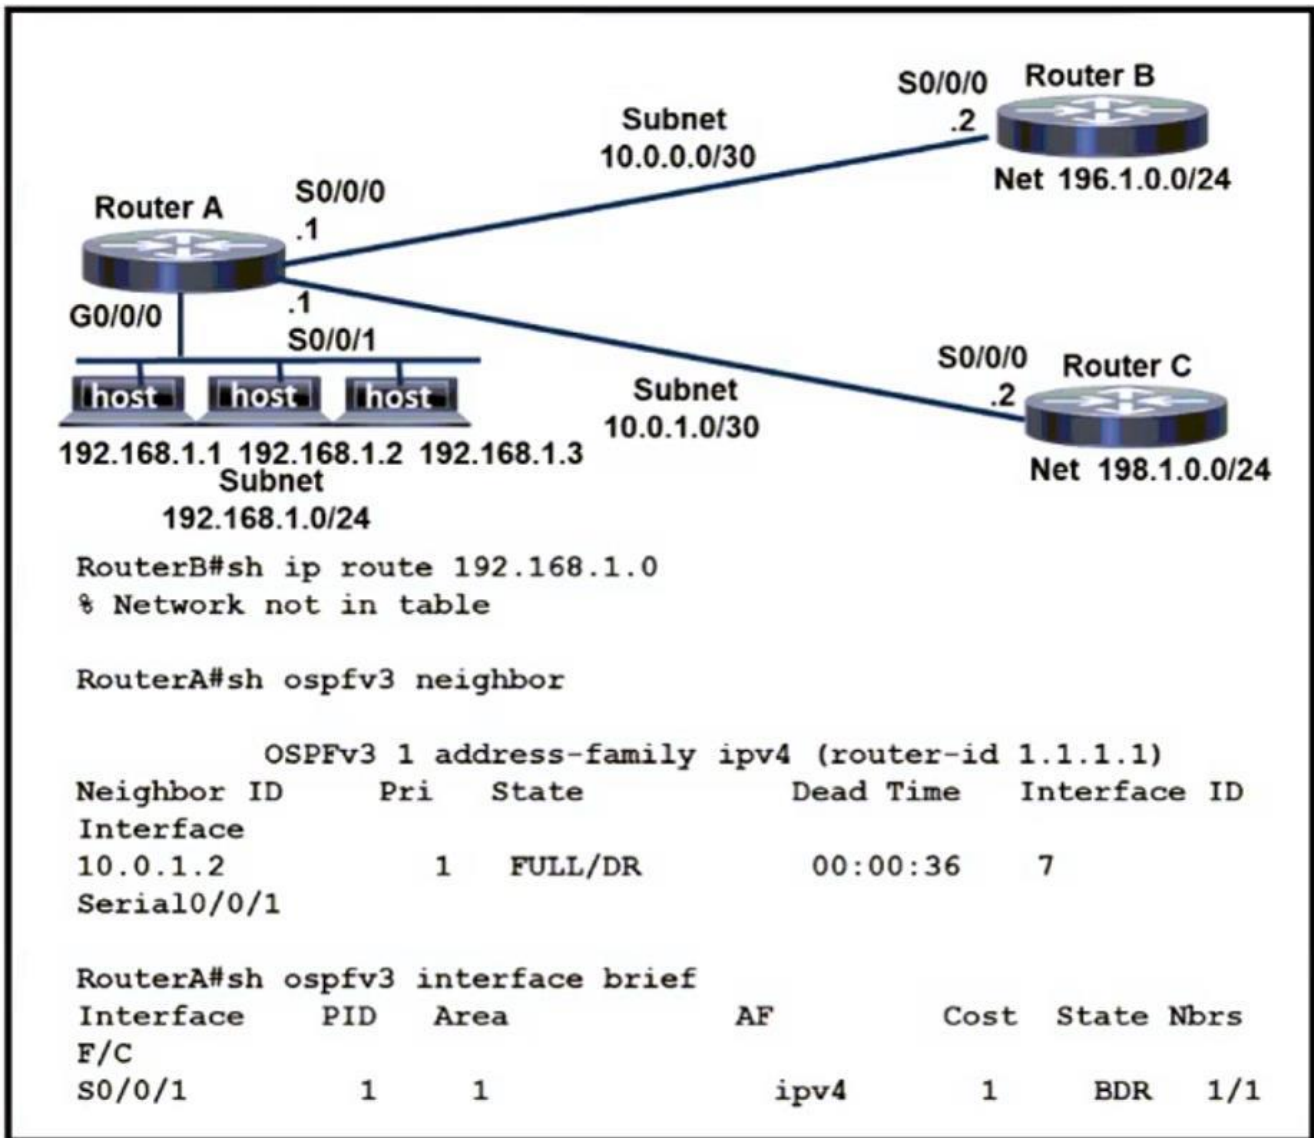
Router B
S0/0/0
.2
Subnet
10.0.0.0/30
Net 196.1.0.0/24
Router A
S0/0/0
.1
.1
G0/0/0
S0/0/1
S0/0/0
.2
Router C
host host host
Subnet
10.0.1.0/30
192.168.1.1 192.168.1.2 192.168.1.3
Subnet
192.168.1.0/24
Net 198.1.0.0/24

RouterB#sh ip route 192.168.1.0
% Network not in table

RouterA#sh ospfv3 neighbor

OSPFv3 1 address-family ipv4 (router-id 1.1.1.1)
Neighbor ID Pri State Dead Time Interface ID
Interface
10.0.1.2 1 FULL/DR 00:00:36 7
Serial0/0/1

RouterA#sh ospfv3 interface brief
Interface PID Area AF Cost State Nbrs
F/C
S0/0/1 1 1 ipv4 1 BDR 1/1